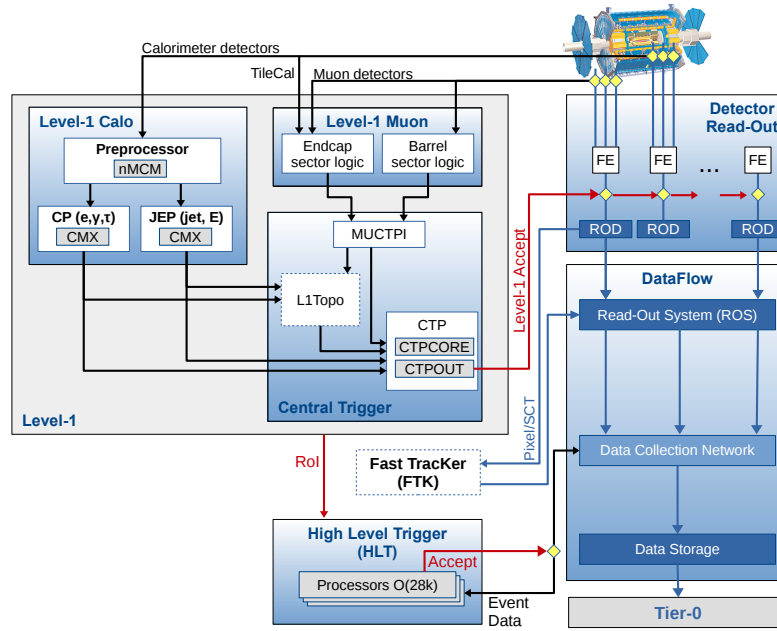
Calorimeter detectors
TileCal
Muon detectors

Level-1 Calo
Preprocessor
nMCM
CP (e,γ,τ)
CMX
JEP (jet, E)
CMX

Level-1 Muon
Endcap sector logic
Barrel sector logic

MUCTPI
L1Topo
CTP
CTPCORE
CTPOUT
Central Trigger

Level-1

Detector Read-Out
FE
FE
...
FE
ROD
ROD
ROD

Level-1 Accept

DataFlow
Read-Out System (ROS)
Data Collection Network
Data Storage
Tier-0

Pixel/SCT
Fast TracKer (FTK)

RoI
High Level Trigger (HLT)
Accept
Processors O(28k)
Event Data